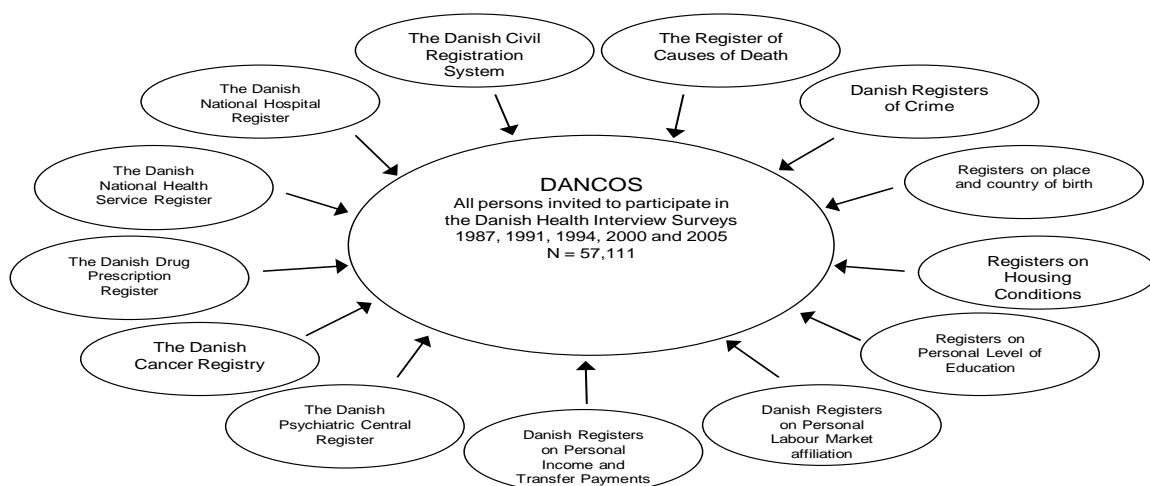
The Danish Civil Registration System

The Register of Causes of Death

Danish Registers of Crime

Registers on place and country of birth

Registers on Housing Conditions

Registers on Personal Level of Education

Danish Registers on Personal Labour Market affiliation

Danish Registers on Personal Income and Transfer Payments

The Danish Psychiatric Central Register

The Danish Cancer Registry

The Danish Drug Prescription Register

The Danish National Health Service Register

The Danish National Hospital Register

DANCOS
All persons invited to participate in the Danish Health Interview Surveys 1987, 1991, 1994, 2000 and 2005
N = 57,111